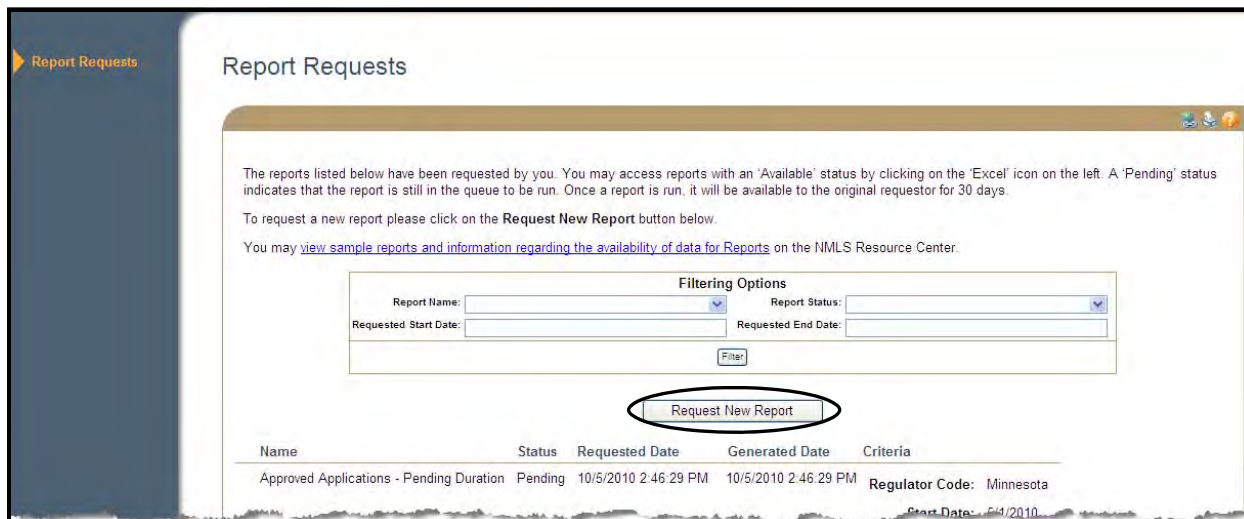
Report Requests

Report Requests

The reports listed below have been requested by you. You may access reports with an 'Available' status by clicking on the 'Excel' icon on the left. A 'Pending' status indicates that the report is still in the queue to be run. Once a report is run, it will be available to the original requestor for 30 days.

To request a new report please click on the **Request New Report** button below.

You may view sample reports and information regarding the availability of data for Reports on the NMLS Resource Center.

Filtering Options

Report Name:

Report Status:

Requested Start Date:

Requested End Date:

Filter

Request New Report

| Name | Status | Requested Date | Generated Date | Criteria |
|---|---|---|---|---|
| Approved Applications - Pending Duration | Pending | 10/5/2010 2:46:29 PM | 10/5/2010 2:46:29 PM | Regulator Code: Minnesota |

Start Date: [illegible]